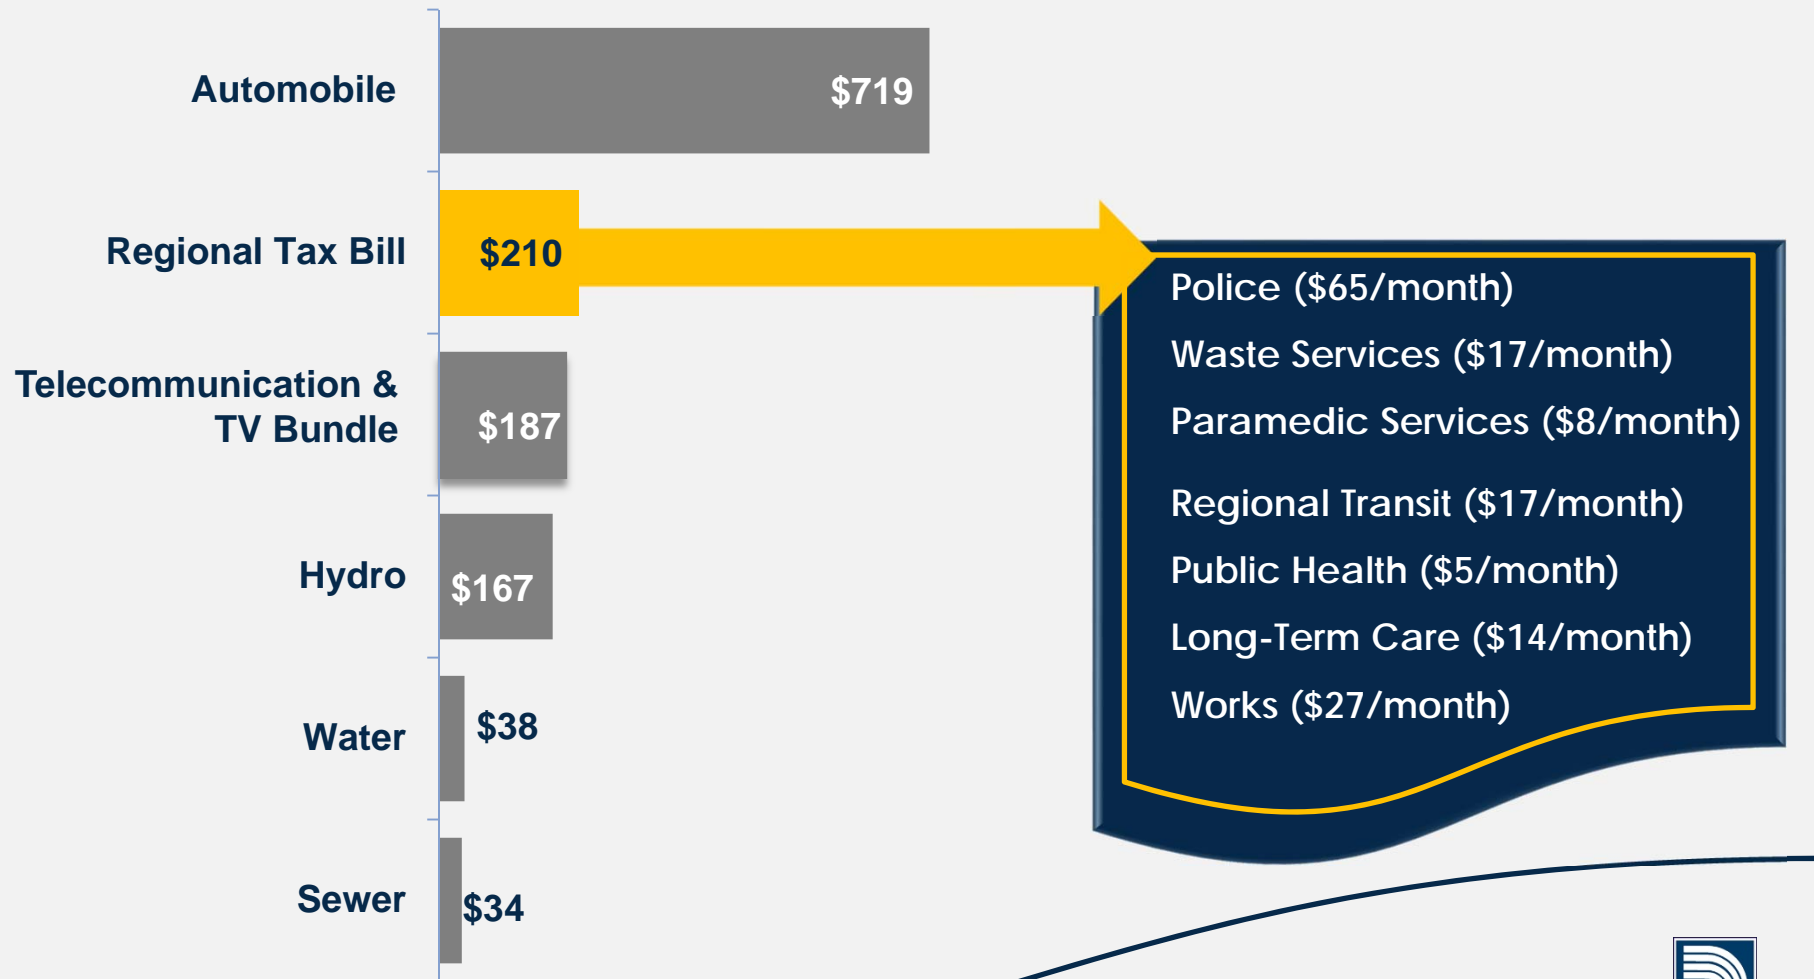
Automobile $719

Regional Tax Bill $210

Telecommunication & TV Bundle $187

Hydro $167

Water $38

Sewer $34

Police ($65/month)
Waste Services ($17/month)
Paramedic Services ($8/month)
Regional Transit ($17/month)
Public Health ($5/month)
Long-Term Care ($14/month)
Works ($27/month)